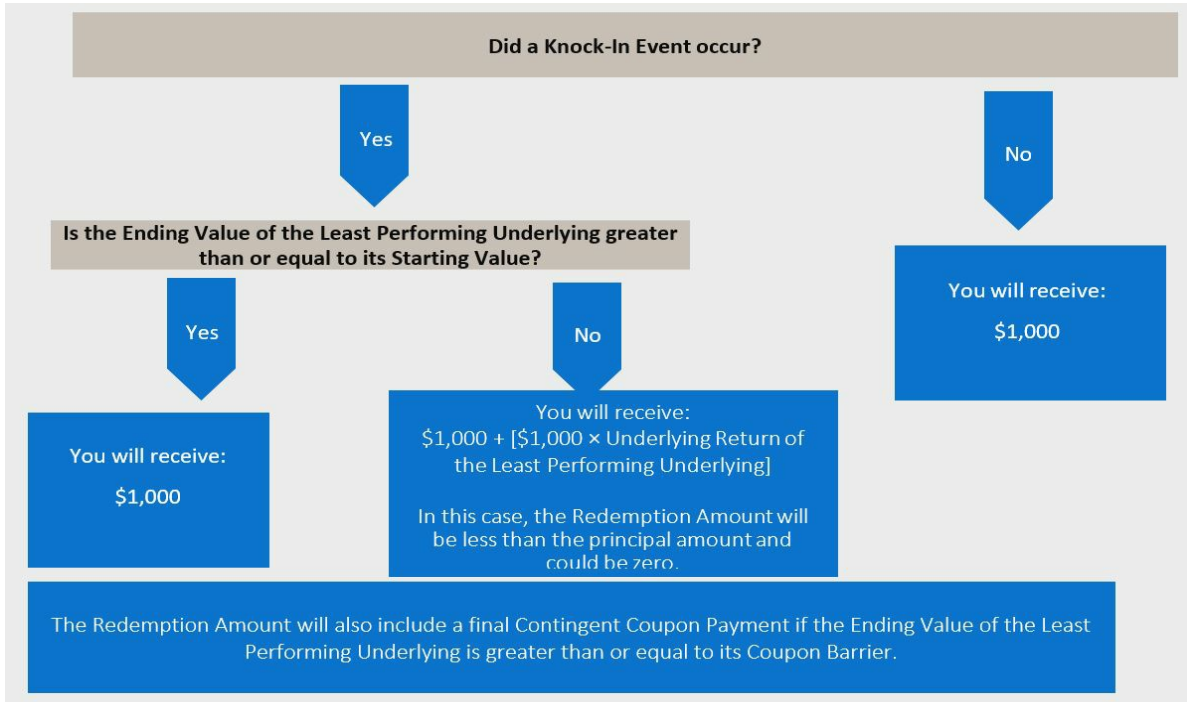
Did a Knock-In Event occur?

Yes

No

Is the Ending Value of the Least Performing Underlying greater than or equal to its Starting Value?

You will receive:

$1,000

Yes

No

You will receive:

$1,000

You will receive:
$1,000 + [$1,000 × Underlying Return of the Least Performing Underlying]

In this case, the Redemption Amount will be less than the principal amount and could be zero.

The Redemption Amount will also include a final Contingent Coupon Payment if the Ending Value of the Least Performing Underlying is greater than or equal to its Coupon Barrier.